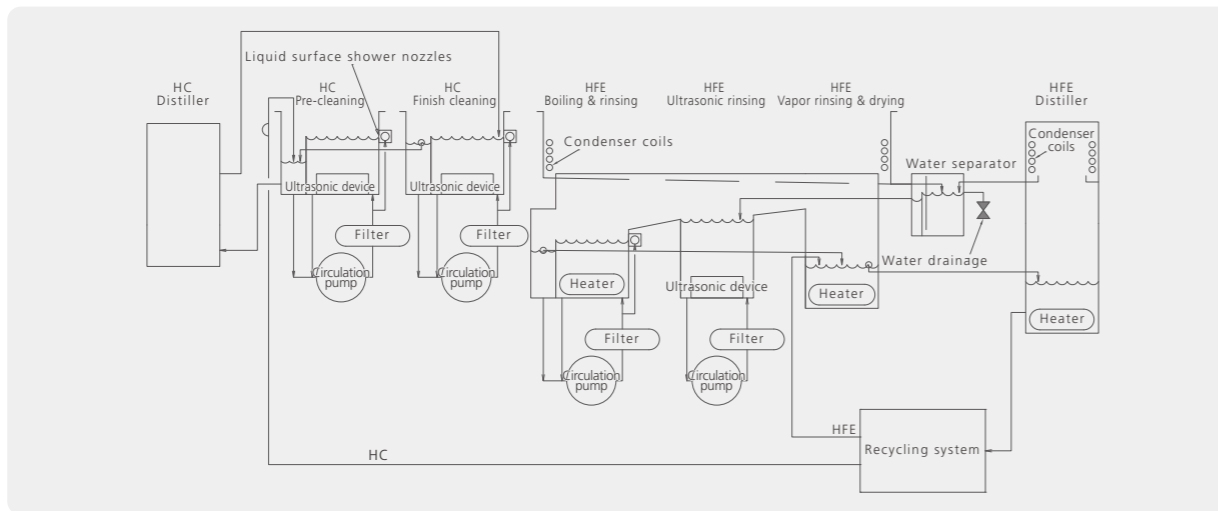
Liquid surface shower nozzles

HC
Distiller

HC
Pre-cleaning

HC
Finish cleaning

HFE
Boiling & rinsing

HFE
Ultrasonic rinsing

HFE
Vapor rinsing & drying

HFE
Distiller

Condenser coils

Condenser coils

Water separator

Ultrasonic device

Ultrasonic device

Filter

Filter

Circulation pump

Circulation pump

Heater

Ultrasonic device

Heater

Water drainage

Heater

Filter

Filter

Circulation pump

Circulation pump

HFE

Recycling system

HC